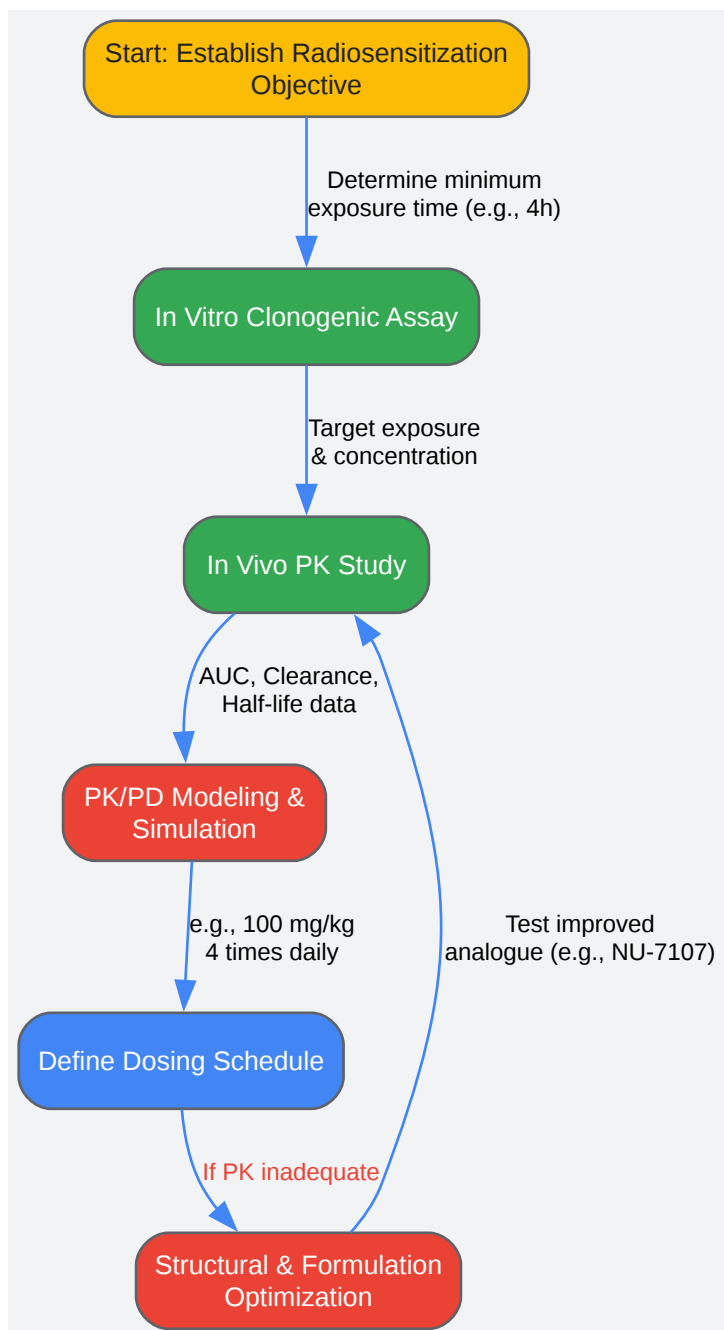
Start: Establish Radiosensitization Objective

Determine minimum exposure time (e.g., 4h)

In Vitro Clonogenic Assay

Target exposure & concentration

In Vivo PK Study

AUC, Clearance, Half-life data

PK/PD Modeling & Simulation

e.g., 100 mg/kg 4 times daily

Test improved analogue (e.g., NU-7107)

Define Dosing Schedule

If PK inadequate

Structural & Formulation Optimization